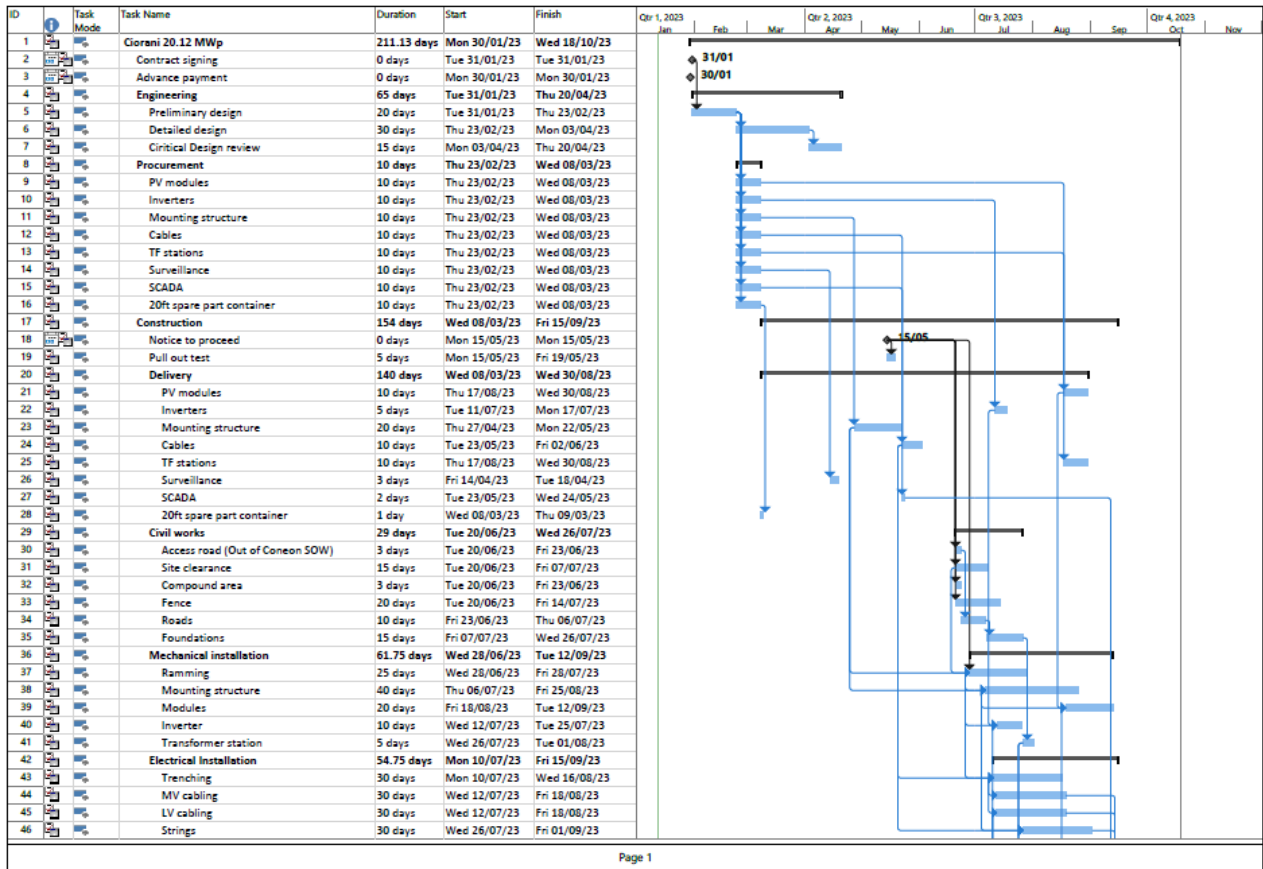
| ID | | Task Mode | Task Name | Duration | Start | Finish |
|---|---|---|---|---|---|---|
| 1 | | | Ciorani 20.12 MWp | 211.13 days | Mon 30/01/23 | Wed 18/10/23 |
| 2 | | | Contract signing | 0 days | Tue 31/01/23 | Tue 31/01/23 |
| 3 | | | Advance payment | 0 days | Mon 30/01/23 | Mon 30/01/23 |
| 4 | | | Engineering | 65 days | Tue 31/01/23 | Thu 20/04/23 |
| 5 | | | Preliminary design | 20 days | Tue 31/01/23 | Thu 23/02/23 |
| 6 | | | Detailed design | 30 days | Thu 23/02/23 | Mon 03/04/23 |
| 7 | | | Ciritical Design review | 15 days | Mon 03/04/23 | Thu 20/04/23 |
| 8 | | | Procurement | 10 days | Thu 23/02/23 | Wed 08/03/23 |
| 9 | | | PV modules | 10 days | Thu 23/02/23 | Wed 08/03/23 |
| 10 | | | Inverters | 10 days | Thu 23/02/23 | Wed 08/03/23 |
| 11 | | | Mounting structure | 10 days | Thu 23/02/23 | Wed 08/03/23 |
| 12 | | | Cables | 10 days | Thu 23/02/23 | Wed 08/03/23 |
| 13 | | | TF stations | 10 days | Thu 23/02/23 | Wed 08/03/23 |
| 14 | | | Surveillance | 10 days | Thu 23/02/23 | Wed 08/03/23 |
| 15 | | | SCADA | 10 days | Thu 23/02/23 | Wed 08/03/23 |
| 16 | | | 20ft spare part container | 10 days | Thu 23/02/23 | Wed 08/03/23 |
| 17 | | | Construction | 154 days | Wed 08/03/23 | Fri 15/09/23 |
| 18 | | | Notice to proceed | 0 days | Mon 15/05/23 | Mon 15/05/23 |
| 19 | | | Pull out test | 5 days | Mon 15/05/23 | Fri 19/05/23 |
| 20 | | | Delivery | 140 days | Wed 08/03/23 | Wed 30/08/23 |
| 21 | | | PV modules | 10 days | Thu 17/08/23 | Wed 30/08/23 |
| 22 | | | Inverters | 5 days | Tue 11/07/23 | Mon 17/07/23 |
| 23 | | | Mounting structure | 20 days | Thu 27/04/23 | Mon 22/05/23 |
| 24 | | | Cables | 10 days | Tue 23/05/23 | Fri 02/06/23 |
| 25 | | | TF stations | 10 days | Thu 17/08/23 | Wed 30/08/23 |
| 26 | | | Surveillance | 3 days | Fri 14/04/23 | Tue 18/04/23 |
| 27 | | | SCADA | 2 days | Tue 23/05/23 | Wed 24/05/23 |
| 28 | | | 20ft spare part container | 1 day | Wed 08/03/23 | Thu 09/03/23 |
| 29 | | | Civil works | 29 days | Tue 20/06/23 | Wed 26/07/23 |
| 30 | | | Access road (Out of Coneon SOW) | 3 days | Tue 20/06/23 | Fri 23/06/23 |
| 31 | | | Site clearance | 15 days | Tue 20/06/23 | Fri 07/07/23 |
| 32 | | | Compound area | 3 days | Tue 20/06/23 | Fri 23/06/23 |
| 33 | | | Fence | 20 days | Tue 20/06/23 | Fri 14/07/23 |
| 34 | | | Roads | 10 days | Fri 23/06/23 | Thu 06/07/23 |
| 35 | | | Foundations | 15 days | Fri 07/07/23 | Wed 26/07/23 |
| 36 | | | Mechanical installation | 61.75 days | Wed 28/06/23 | Tue 12/09/23 |
| 37 | | | Ramming | 25 days | Wed 28/06/23 | Fri 28/07/23 |
| 38 | | | Mounting structure | 40 days | Thu 06/07/23 | Fri 25/08/23 |
| 39 | | | Modules | 20 days | Fri 18/08/23 | Tue 12/09/23 |
| 40 | | | Inverter | 10 days | Wed 12/07/23 | Tue 25/07/23 |
| 41 | | | Transformer station | 5 days | Wed 26/07/23 | Tue 01/08/23 |
| 42 | | | Electrical Installation | 54.75 days | Mon 10/07/23 | Fri 15/09/23 |
| 43 | | | Trenching | 30 days | Mon 10/07/23 | Wed 16/08/23 |
| 44 | | | MV cabling | 30 days | Wed 12/07/23 | Fri 18/08/23 |
| 45 | | | LV cabling | 30 days | Wed 12/07/23 | Fri 18/08/23 |
| 46 | | | Strings | 30 days | Wed 26/07/23 | Fri 01/09/23 |

Qtr 1, 2023 Qtr 2, 2023 Qtr 3, 2023 Qtr 4, 2023
Jan Feb Mar Apr May Jun Jul Aug Sep Oct Nov

31/01
30/01
15/05

Page 1